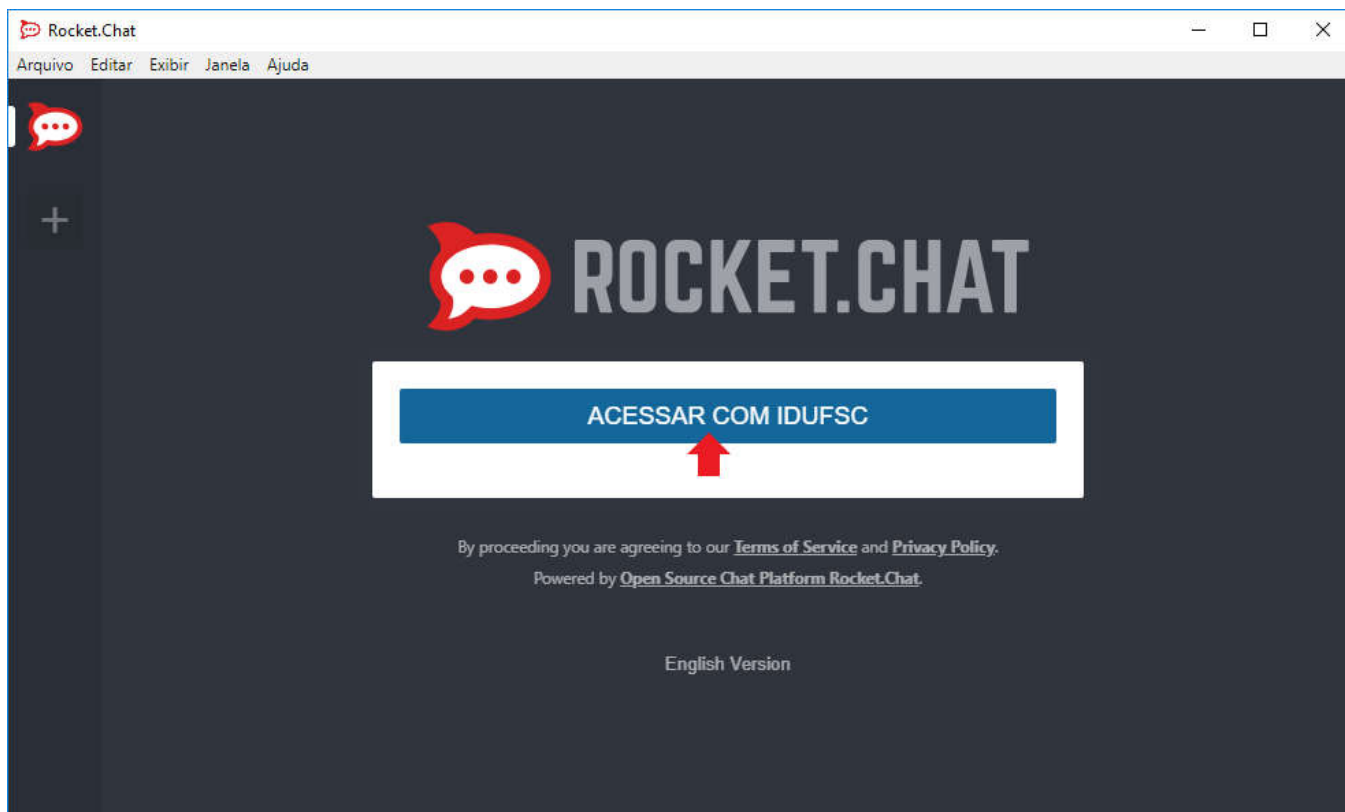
Rocket.Chat

Arquivo Editar Exibir Janela Ajuda

+

ROCKET.CHAT

ACESSAR COM IDUFSC

By proceeding you are agreeing to our Terms of Service and Privacy Policy.

Powered by Open Source Chat Platform Rocket.Chat.

English Version